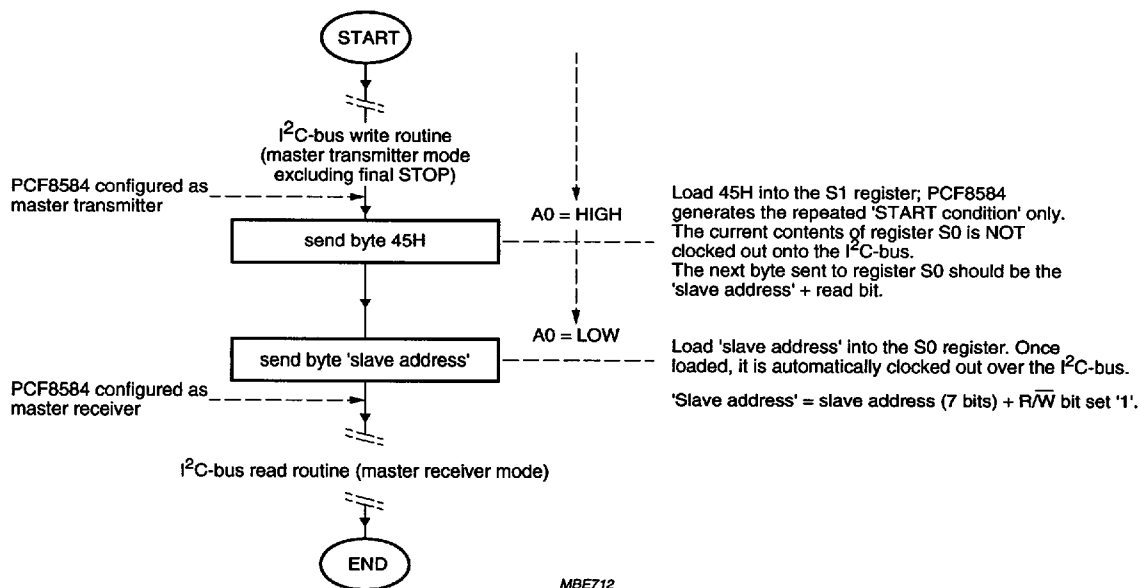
START

$I^2C$-bus write routine (master transmitter mode excluding final STOP)

PCF8584 configured as master transmitter

A0 = HIGH

send byte 45H

Load 45H into the S1 register; PCF8584 generates the repeated 'START condition' only. The current contents of register S0 is NOT clocked out onto the $I^2C$-bus. The next byte sent to register S0 should be the 'slave address' + read bit.

A0 = LOW

send byte 'slave address'

Load 'slave address' into the S0 register. Once loaded, it is automatically clocked out over the $I^2C$-bus.

PCF8584 configured as master receiver

'Slave address' = slave address (7 bits) + $R/\overline{W}$ bit set '1'.

$I^2C$-bus read routine (master receiver mode)

END

MBE712